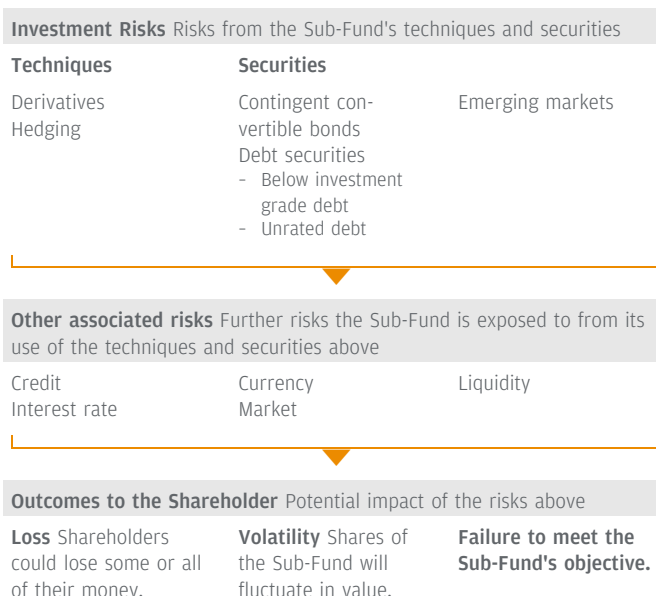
**Investment Risks** Risks from the Sub-Fund's techniques and securities

**Techniques**

Derivatives
Hedging

**Securities**

Contingent convertible bonds
Debt securities
- Below investment grade debt
- Unrated debt

Emerging markets

**Other associated risks** Further risks the Sub-Fund is exposed to from its use of the techniques and securities above

Credit
Interest rate

Currency
Market

Liquidity

**Outcomes to the Shareholder** Potential impact of the risks above

**Loss** Shareholders could lose some or all of their money.

**Volatility** Shares of the Sub-Fund will fluctuate in value.

**Failure to meet the Sub-Fund's objective.**